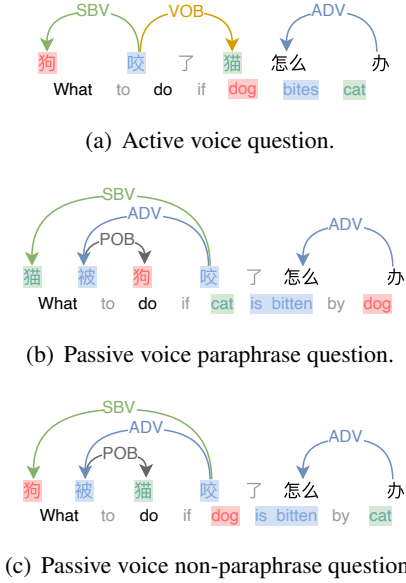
SBV VOB ADV
狗 咬 了 猫 怎么 办
What to do if dog bites cat

(a) Active voice question.

SBV
ADV
POB
ADV
猫 被 狗 咬 了 怎么 办
What to do if cat is bitten by dog

(b) Passive voice paraphrase question.

SBV
ADV
POB
ADV
狗 被 猫 咬 了 怎么 办
What to do if dog is bitten by cat

(c) Passive voice non-paraphrase question